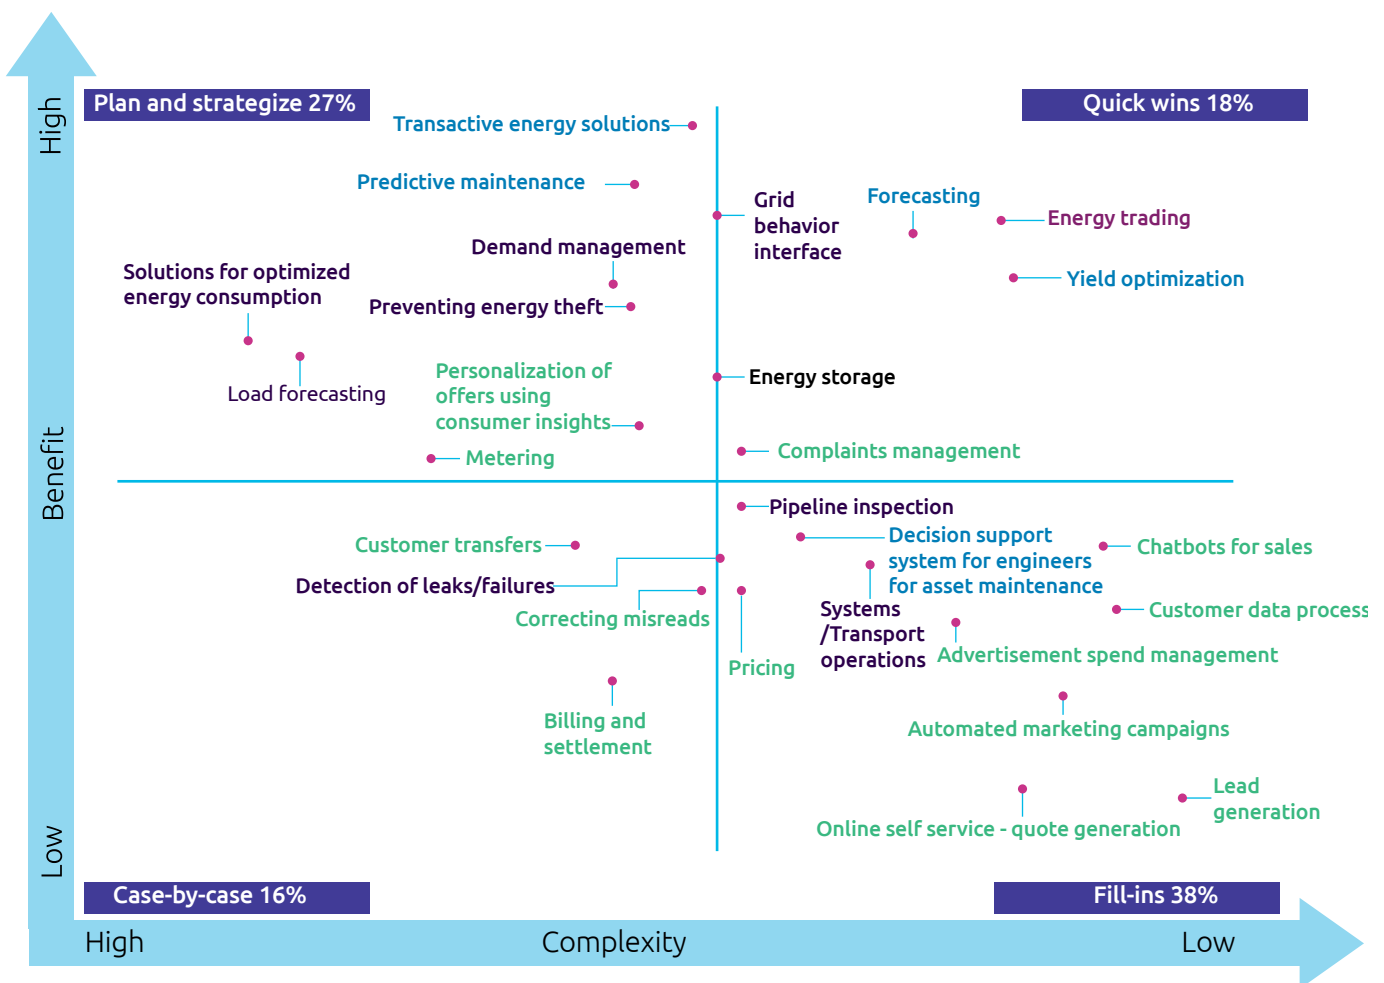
High

Benefit

Low

Plan and strategize 27%

Quick wins 18%

Transactive energy solutions

Predictive maintenance

Grid behavior interface

Forecasting

Energy trading

Demand management

Yield optimization

Solutions for optimized energy consumption

Preventing energy theft

Load forecasting

Personalization of offers using consumer insights

Energy storage

Metering

Complaints management

Pipeline inspection

Decision support system for engineers for asset maintenance

Customer transfers

Chatbots for sales

Detection of leaks/failures

Correcting misreads

Systems /Transport operations

Customer data process

Pricing

Advertisement spend management

Billing and settlement

Automated marketing campaigns

Lead generation

Online self service - quote generation

Case-by-case 16%

Fill-ins 38%

High

Complexity

Low